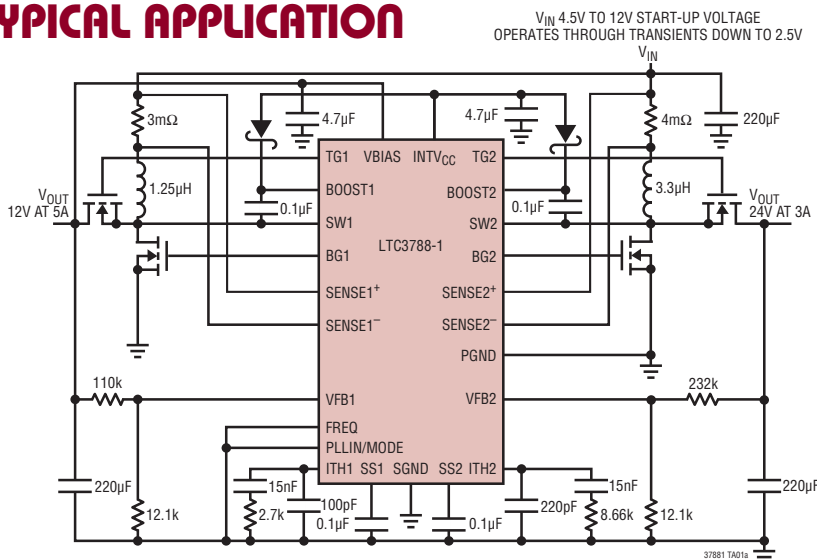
YPICAL APPLICATION

$V_{IN}$ 4.5V TO 12V START-UP VOLTAGE
OPERATES THROUGH TRANSIENTS DOWN TO 2.5V

$V_{IN}$

3mΩ

4.7µF

4.7µF

4mΩ

220µF

TG1

VBIAS

$INTV_{CC}$

TG2

1.25µH

BOOST1

BOOST2

3.3µH

$V_{OUT}$
12V AT 5A

0.1µF

0.1µF

$V_{OUT}$
24V AT 3A

SW1

SW2

LTC3788-1

BG1

BG2

$SENSE1^+$

$SENSE2^+$

$SENSE1^-$

$SENSE2^-$

PGND

110k

VFB1

VFB2

232k

FREQ

PLLIN/MODE

ITH1

SS1

SGND

SS2

ITH2

220µF

15nF

15nF

220µF

100pF

220pF

12.1k

2.7k

0.1µF

0.1µF

8.66k

12.1k

37881 TA01a